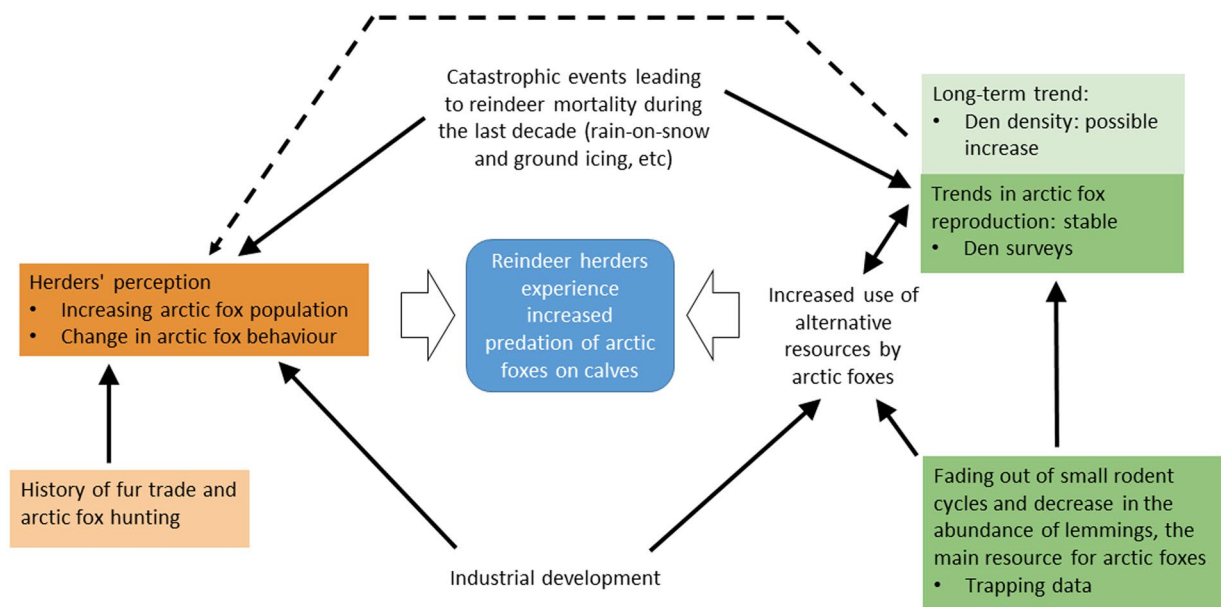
Catastrophic events leading to reindeer mortality during the last decade (rain-on-snow and ground icing, etc)

Long-term trend:
• Den density: possible increase

Trends in arctic fox reproduction: stable
• Den surveys

Herders' perception
• Increasing arctic fox population
• Change in arctic fox behaviour

Reindeer herders experience increased predation of arctic foxes on calves

Increased use of alternative resources by arctic foxes

History of fur trade and arctic fox hunting

Fading out of small rodent cycles and decrease in the abundance of lemmings, the main resource for arctic foxes
• Trapping data

Industrial development